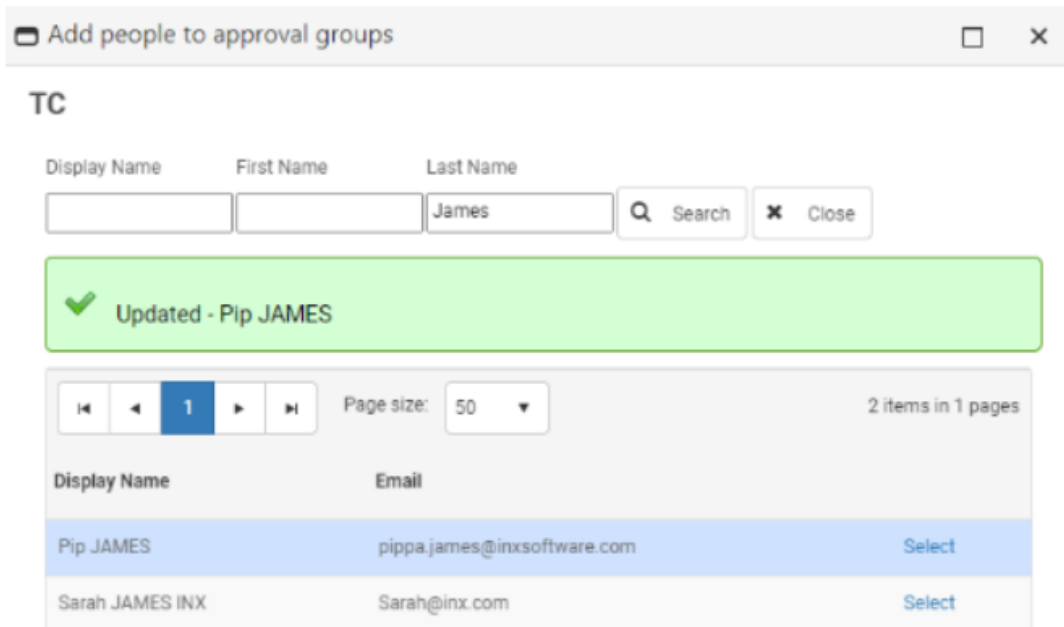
Add people to approval groups

TC

Display Name First Name Last Name

James

Search Close

Updated - Pip JAMES

1

Page size: 50

2 items in 1 pages

| Display Name | Email | |
|---|---|---|
| Pip JAMES | pippa.james@inxsoftware.com | Select |
| Sarah JAMES INX | Sarah@inx.com | Select |